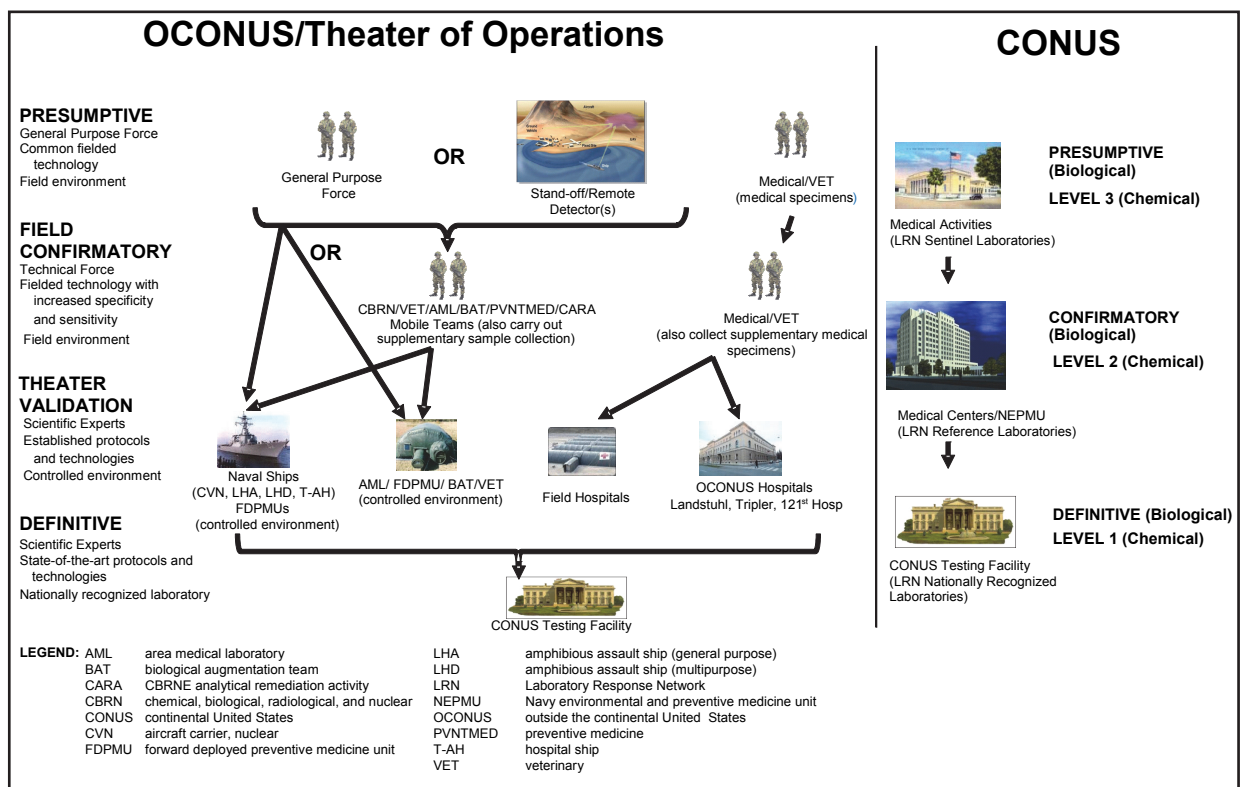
OCONUS/Theater of Operations

CONUS

PRESUMPTIVE
General Purpose Force
Common fielded technology
Field environment

General Purpose Force

OR

Stand-off/Remote Detector(s)

Medical/VET (medical specimens)

FIELD CONFIRMATORY
Technical Force
Fielded technology with increased specificity and sensitivity
Field environment

OR

CBRN/VET/AML/BAT/PVNTMED/CARA Mobile Teams (also carry out supplementary sample collection)

Medical/VET (also collect supplementary medical specimens)

THEATER VALIDATION
Scientific Experts
Established protocols and technologies
Controlled environment

Naval Ships (CVN, LHA, LHD, T-AH) FDPMUs (controlled environment)

AML/ FDPMU/ BAT/VET (controlled environment)

Field Hospitals

OCONUS Hospitals Landstuhl, Tripler, 121$^{st}$ Hosp

DEFINITIVE
Scientific Experts
State-of-the-art protocols and technologies
Nationally recognized laboratory

CONUS Testing Facility

PRESUMPTIVE (Biological)
LEVEL 3 (Chemical)

Medical Activities (LRN Sentinel Laboratories)

CONFIRMATORY (Biological)
LEVEL 2 (Chemical)

Medical Centers/NEPMU (LRN Reference Laboratories)

DEFINITIVE (Biological)
LEVEL 1 (Chemical)

CONUS Testing Facility (LRN Nationally Recognized Laboratories)

LEGEND:
AML area medical laboratory
BAT biological augmentation team
CARA CBRNE analytical remediation activity
CBRN chemical, biological, radiological, and nuclear
CONUS continental United States
CVN aircraft carrier, nuclear
FDPMU forward deployed preventive medicine unit
LHA amphibious assault ship (general purpose)
LHD amphibious assault ship (multipurpose)
LRN Laboratory Response Network
NEPMU Navy environmental and preventive medicine unit
OCONUS outside the continental United States
PVNTMED preventive medicine
T-AH hospital ship
VET veterinary